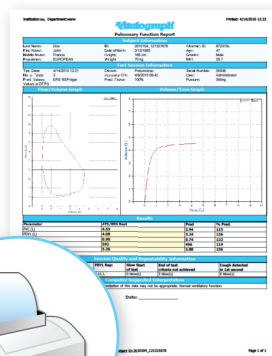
Institution xx, Department xx	Vitalograph	Printed: 4/14/2010 12:23

Pulmonary Function Report

Subject Information

| Last Name: | Doe | ID: | 2010104_121223076 | Ethnic Corr: | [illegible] |
|---|---|---|---|---|---|
| First Name: | John | Date of Birth: | 3/12/1963 | Age: | 47 |
| Middle Name: | Francis | Height: | 185 cm | Gender: | Male |
| Population: | EUROPEAN | Weight: | 70 kg | BMI: | 20.7 |

Test Session Information

| Test Date: | 4/14/2010 12:23 | Device: | Pneumotrac | Serial Number: | 00000 |
|---|---|---|---|---|---|
| No. of Tests: | 3 | Accuracy Chk: | 4/8/2010 09:42 | Operator: | Administrator |
| Pred. Values: | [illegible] | Pred. Factor: | 100% | Pressure: | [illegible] |

Flow/Volume Graph	Volume/Time Graph

Results

| Parameter | ATS/BEST Best | Pred. | % Pred. |
|---|---|---|---|
| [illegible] | 6.53 | 5.84 | 112 |
| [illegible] | 4.85 | 4.34 | 104 |
| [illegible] | 0.86 | 0.74 | 115 |
| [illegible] | 4.43 | 4.15 | 104 |
| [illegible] | 11.38 | 9.86 | 115 |

Session Quality and Repeatability Information

| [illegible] | FEV1 Rep of test | End of test criteria not achieved | Cough detected in 1st second |
|---|---|---|---|
| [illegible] | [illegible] | 1 Blow(s) | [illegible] |

Computed Interpretation

Interpretation of this data may not be appropriate. Normal ventilatory function.

Date: ______________

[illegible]	Page 1 of 1